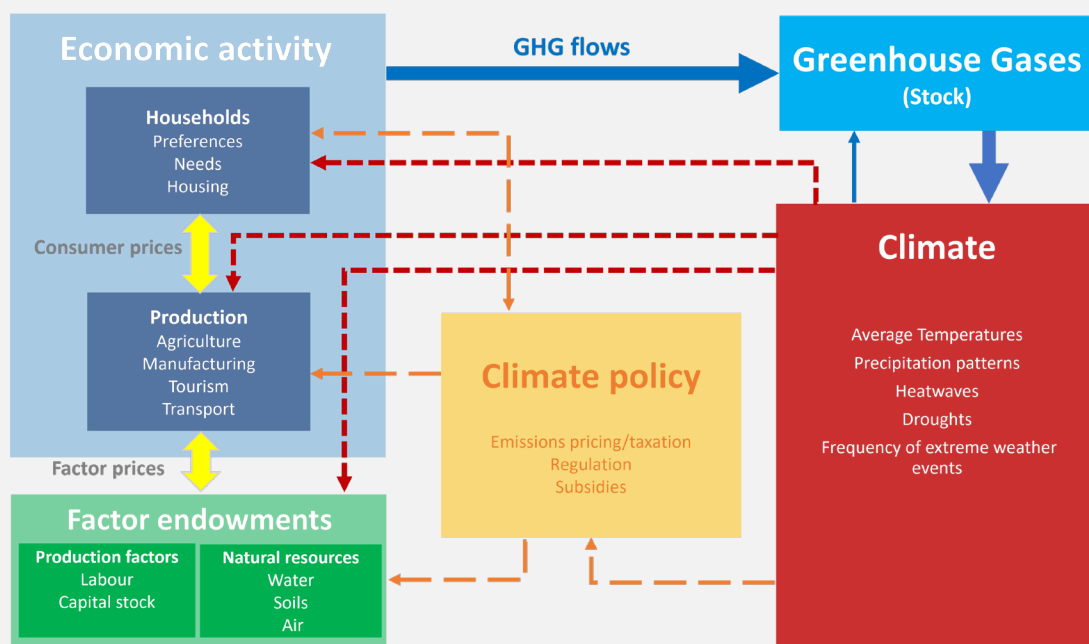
Economic activity

Households
Preferences
Needs
Housing

Consumer prices

Production
Agriculture
Manufacturing
Tourism
Transport

Factor prices

GHG flows

Greenhouse Gases
(Stock)

Climate

Average Temperatures
Precipitation patterns
Heatwaves
Droughts
Frequency of extreme weather events

Climate policy

Emissions pricing/taxation
Regulation
Subsidies

Factor endowments

Production factors
Labour
Capital stock

Natural resources
Water
Soils
Air